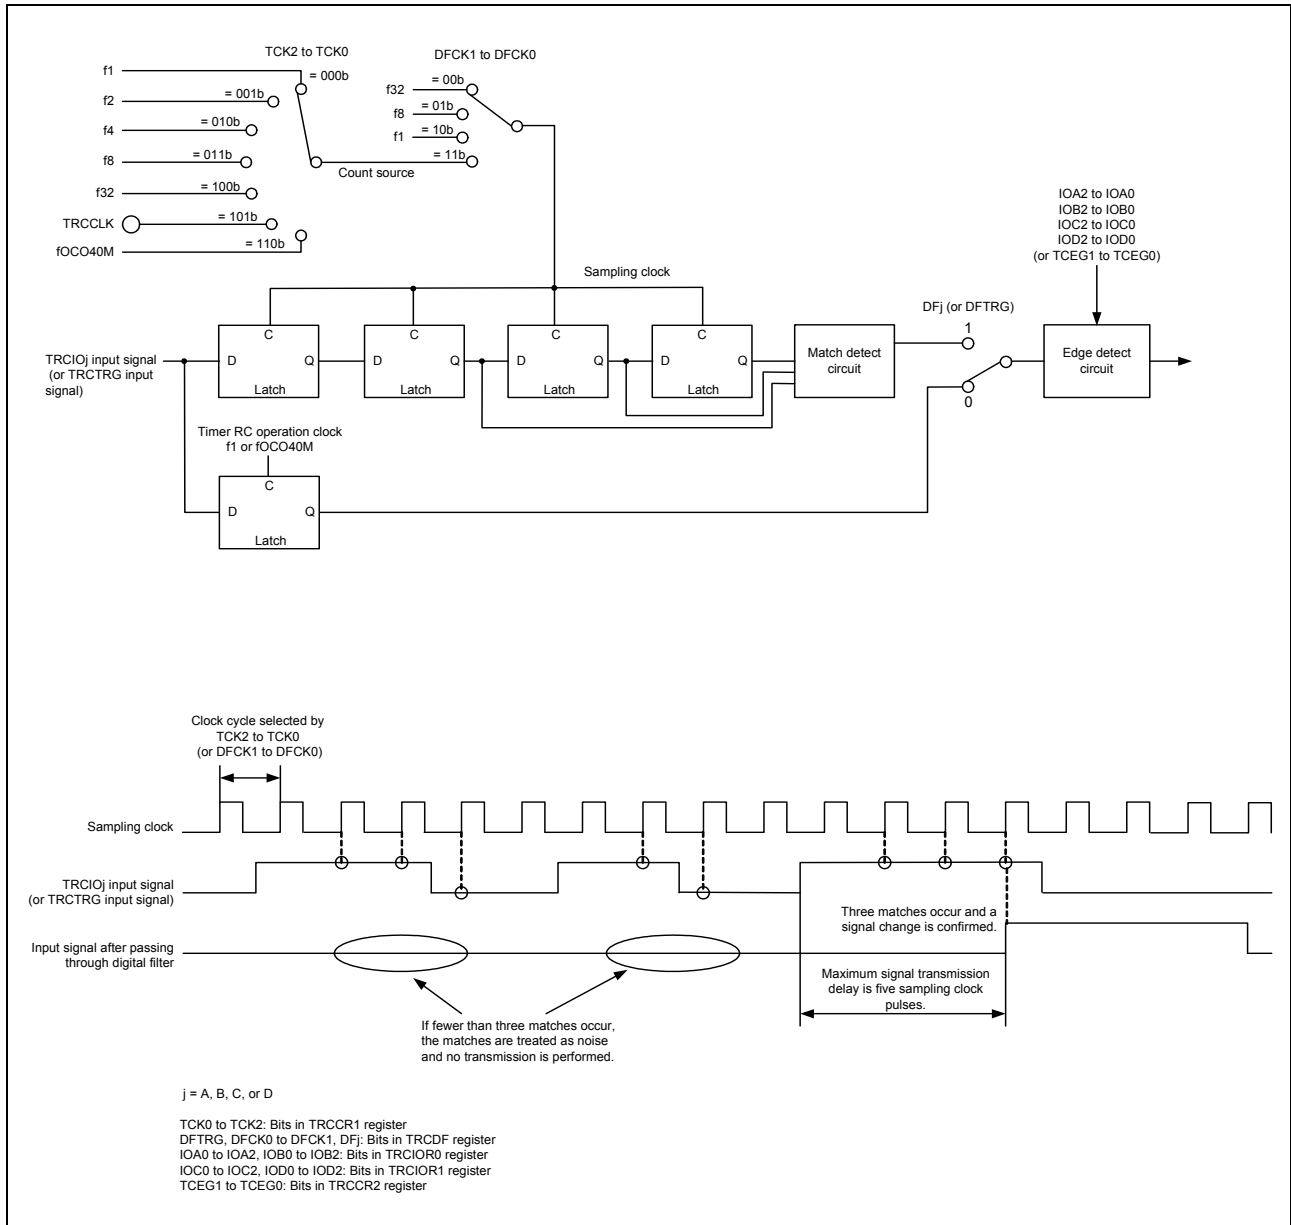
TCK2 to TCK0

f1
= 000b
f2
= 001b
f4
= 010b
f8
= 011b
f32
= 100b
TRCCLK
= 101b
fOCO40M
= 110b

Count source

DFCK1 to DFCK0

f32
= 00b
f8
= 01b
f1
= 10b
= 11b

Sampling clock

IOA2 to IOA0
IOB2 to IOB0
IOC2 to IOC0
IOD2 to IOD0
(or TCEG1 to TCEG0)

DFj (or DFTRG)

1

0

TRCIOj input signal (or TRCTRG input signal)

C
D
Q
Latch

C
D
Q
Latch

C
D
Q
Latch

C
D
Q
Latch

Match detect circuit

Edge detect circuit

Timer RC operation clock
f1 or fOCO40M

C
D
Q
Latch

Clock cycle selected by TCK2 to TCK0 (or DFCK1 to DFCK0)

Sampling clock

TRCIOj input signal (or TRCTRG input signal)

Input signal after passing through digital filter

Three matches occur and a signal change is confirmed.

Maximum signal transmission delay is five sampling clock pulses.

If fewer than three matches occur, the matches are treated as noise and no transmission is performed.

j = A, B, C, or D

TCK0 to TCK2: Bits in TRCCR1 register
DFTRG, DFCK0 to DFCK1, DFj: Bits in TRCDF register
IOA0 to IOA2, IOB0 to IOB2: Bits in TRCIOR0 register
IOC0 to IOC2, IOD0 to IOD2: Bits in TRCIOR1 register
TCEG1 to TCEG0: Bits in TRCCR2 register